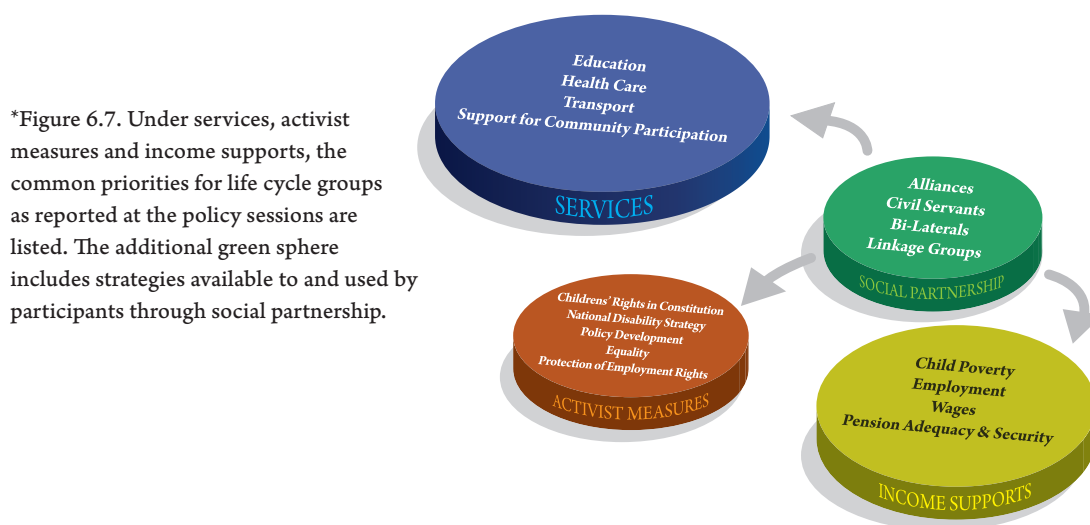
*Figure 6.7. Under services, activist measures and income supports, the common priorities for life cycle groups as reported at the policy sessions are listed. The additional green sphere includes strategies available to and used by participants through social partnership.

Education
Health Care
Transport
Support for Community Participation
SERVICES

Alliances
Civil Servants
Bi-Laterals
Linkage Groups
SOCIAL PARTNERSHIP

Childrens' Rights in Constitution
National Disability Strategy
Policy Development
Equality
Protection of Employment Rights
ACTIVIST MEASURES

Child Poverty
Employment
Wages
Pension Adequacy & Security
INCOME SUPPORTS